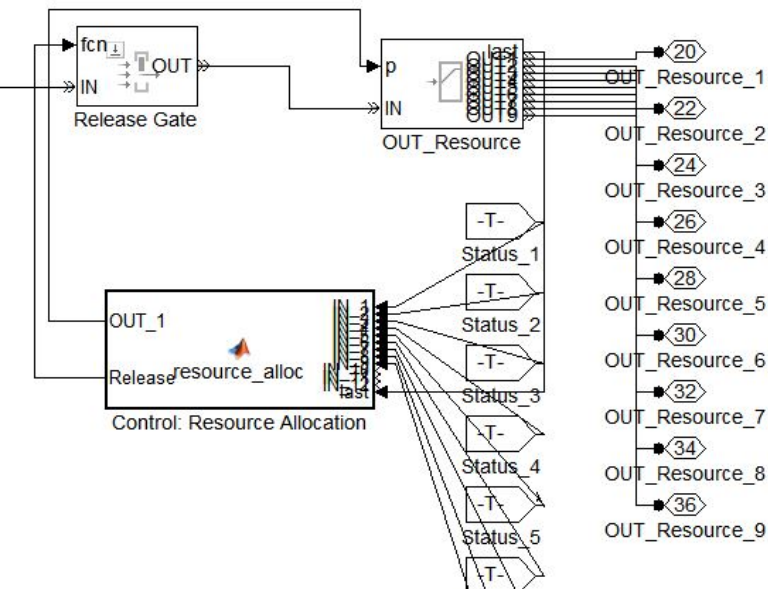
fcn
IN
OUT
Release Gate

p
IN
last
OUT1
OUT2
OUT3
OUT4
OUT5
OUT6
OUT7
OUT8
OUT9
OUT_Resource

20
OUT_Resource_1
22
OUT_Resource_2
24
OUT_Resource_3
26
OUT_Resource_4
28
OUT_Resource_5
30
OUT_Resource_6
32
OUT_Resource_7
34
OUT_Resource_8
36
OUT_Resource_9

-T-
Status_1
-T-
Status_2
-T-
Status_3
-T-
Status_4
-T-
Status_5
-T-

OUT_1
Release
resource_alloc
IN_1
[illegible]
IN_12
last
Control: Resource Allocation